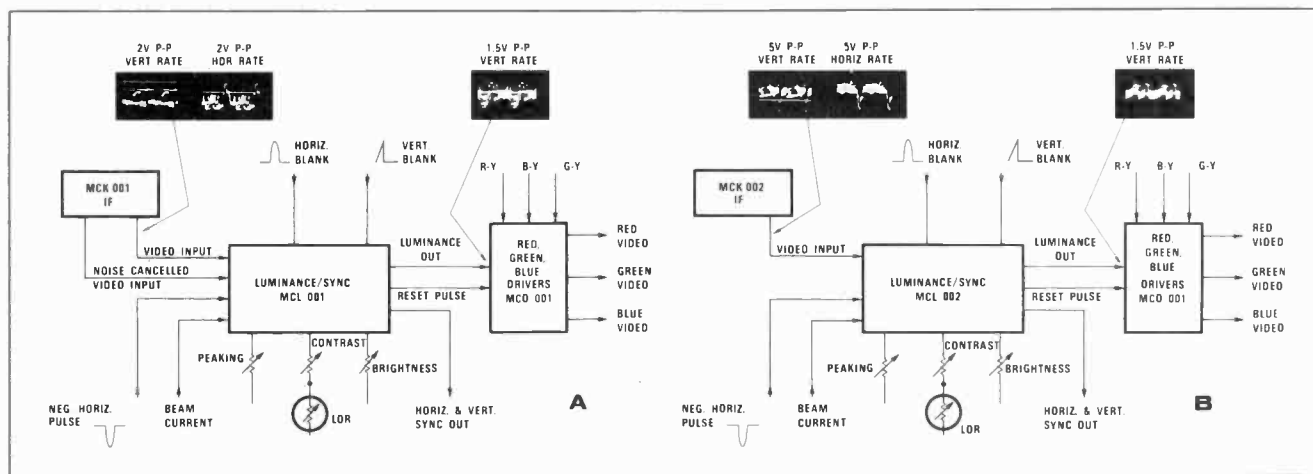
2V P-P VERT RATE

2V P-P HOR RATE

1.5V P-P VERT RATE

HORIZ. BLANK

VERT BLANK

MCK 001 IF

R-Y

B-Y

G-Y

VIDEO INPUT

NOISE CANCELLED VIDEO INPUT

LUMINANCE/SYNC MCL 001

LUMINANCE OUT

RESET PULSE

RED, GREEN, BLUE DRIVERS MCO 001

RED VIDEO

GREEN VIDEO

BLUE VIDEO

PEAKING

CONTRAST

BRIGHTNESS

LDR

NEG. HORIZ. PULSE

BEAM CURRENT

HORIZ. & VERT. SYNC OUT

A

5V P-P VERT RATE

5V P-P HORIZ RATE

1.5V P-P VERT RATE

HORIZ. BLANK

VERT. BLANK

MCK 002 IF

R-Y

B-Y

G-Y

VIDEO INPUT

LUMINANCE/SYNC MCL 002

LUMINANCE OUT

RESET PULSE

RED, GREEN, BLUE DRIVERS MCO 001

RED VIDEO

GREEN VIDEO

BLUE VIDEO

PEAKING

CONTRAST

BRIGHTNESS

LDR

NEG. HORIZ. PULSE

BEAM CURRENT

HORIZ. & VERT. SYNC OUT

B